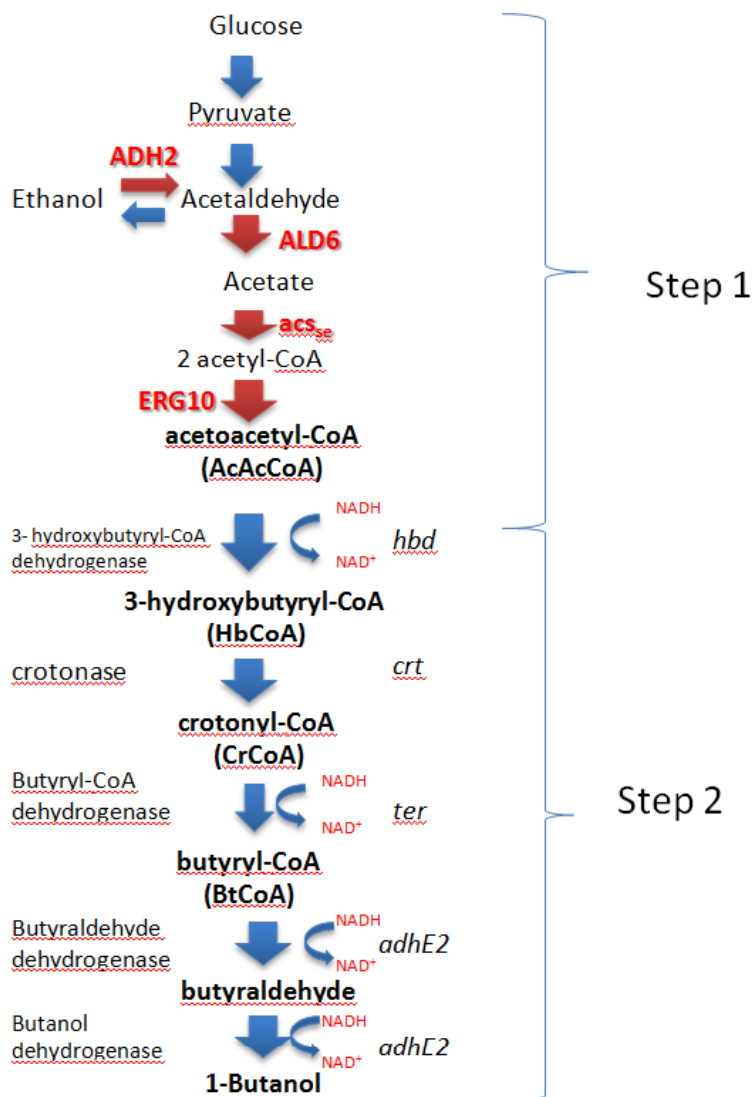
Glucose

Pyruvate

ADH2

Ethanol

Acetaldehyde

ALD6

Acetate

Step 1

$acs_{se}$

2 acetyl-CoA

ERG10

acetoacetyl-CoA (AcAcCoA)

3- hydroxybutyryl-CoA dehydrogenase

NADH

$NAD^+$

hbd

3-hydroxybutyryl-CoA (HbCoA)

crotonase

crt

crotonyl-CoA (CrCoA)

Butyryl-CoA dehydrogenase

NADH

$NAD^+$

ter

Step 2

butyryl-CoA (BtCoA)

Butyraldehyde dehydrogenase

NADH

$NAD^+$

adhE2

butyraldehyde

Butanol dehydrogenase

NADH

$NAD^+$

adhE2

1-Butanol